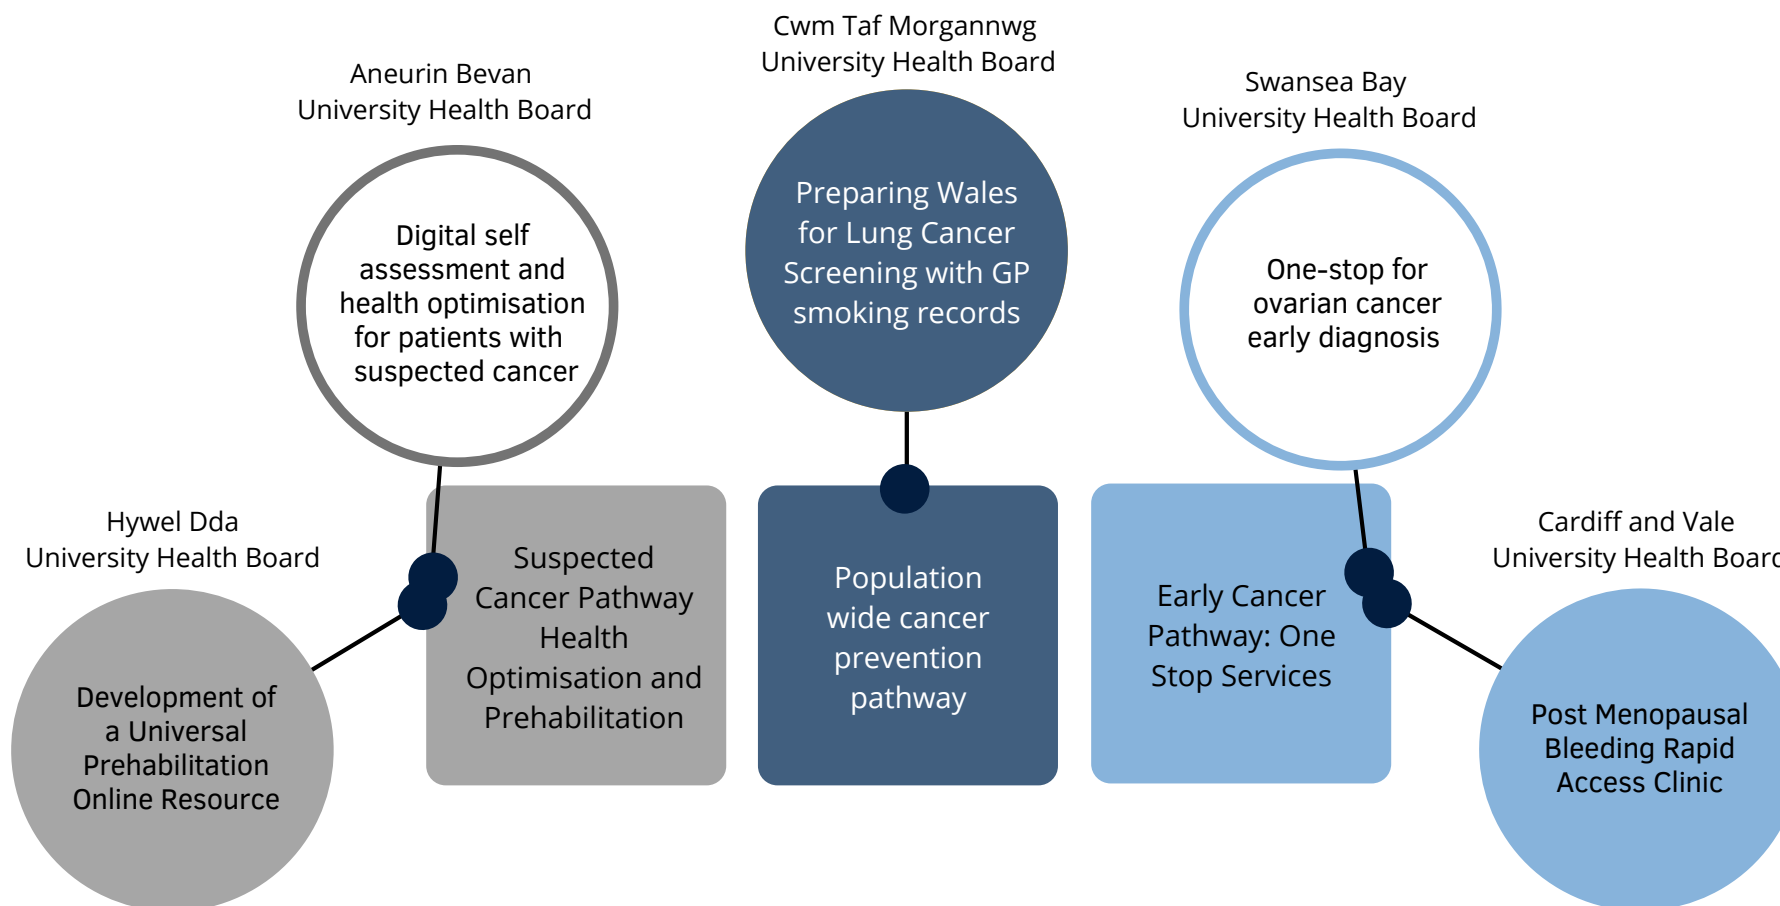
Cwm Taf Morgannwg University Health Board

Aneurin Bevan University Health Board

Swansea Bay University Health Board

Digital self assessment and health optimisation for patients with suspected cancer

Preparing Wales for Lung Cancer Screening with GP smoking records

One-stop for ovarian cancer early diagnosis

Hywel Dda University Health Board

Cardiff and Vale University Health Boar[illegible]

Suspected Cancer Pathway Health Optimisation and Prehabilitation

Population wide cancer prevention pathway

Early Cancer Pathway: One Stop Services

Development of a Universal Prehabilitation Online Resource

Post Menopausal Bleeding Rapid Access Clinic